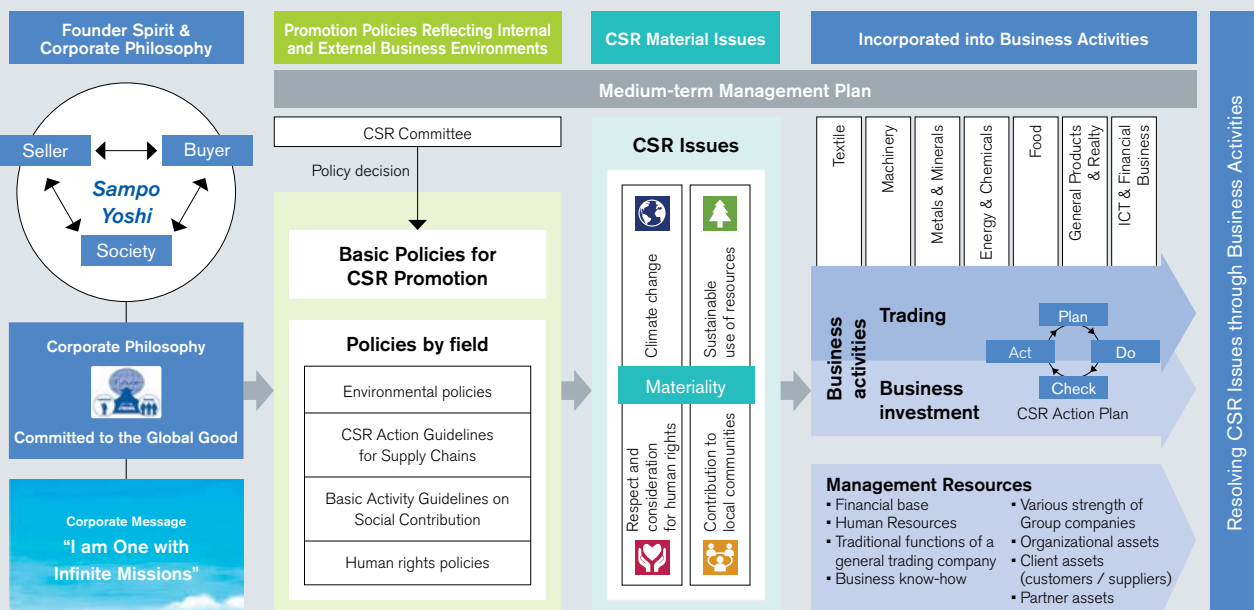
Founder Spirit & Corporate Philosophy

Promotion Policies Reflecting Internal and External Business Environments

CSR Material Issues

Incorporated into Business Activities

Medium-term Management Plan

Seller

Buyer

Sampo Yoshi

Society

Corporate Philosophy

Committed to the Global Good

Corporate Message

"I am One with Infinite Missions"

CSR Committee

Policy decision

Basic Policies for CSR Promotion

Policies by field

Environmental policies

CSR Action Guidelines for Supply Chains

Basic Activity Guidelines on Social Contribution

Human rights policies

CSR Issues

Climate change

Sustainable use of resources

Materiality

Respect and consideration for human rights

Contribution to local communities

Textile

Machinery

Metals & Minerals

Energy & Chemicals

Food

General Products & Realty

ICT & Financial Business

Business activities

Trading

Business investment

Plan

Act

Do

Check

CSR Action Plan

Management Resources
• Financial base
• Human Resources
• Traditional functions of a general trading company
• Business know-how
• Various strength of Group companies
• Organizational assets
• Client assets (customers / suppliers)
• Partner assets

Resolving CSR Issues through Business Activities